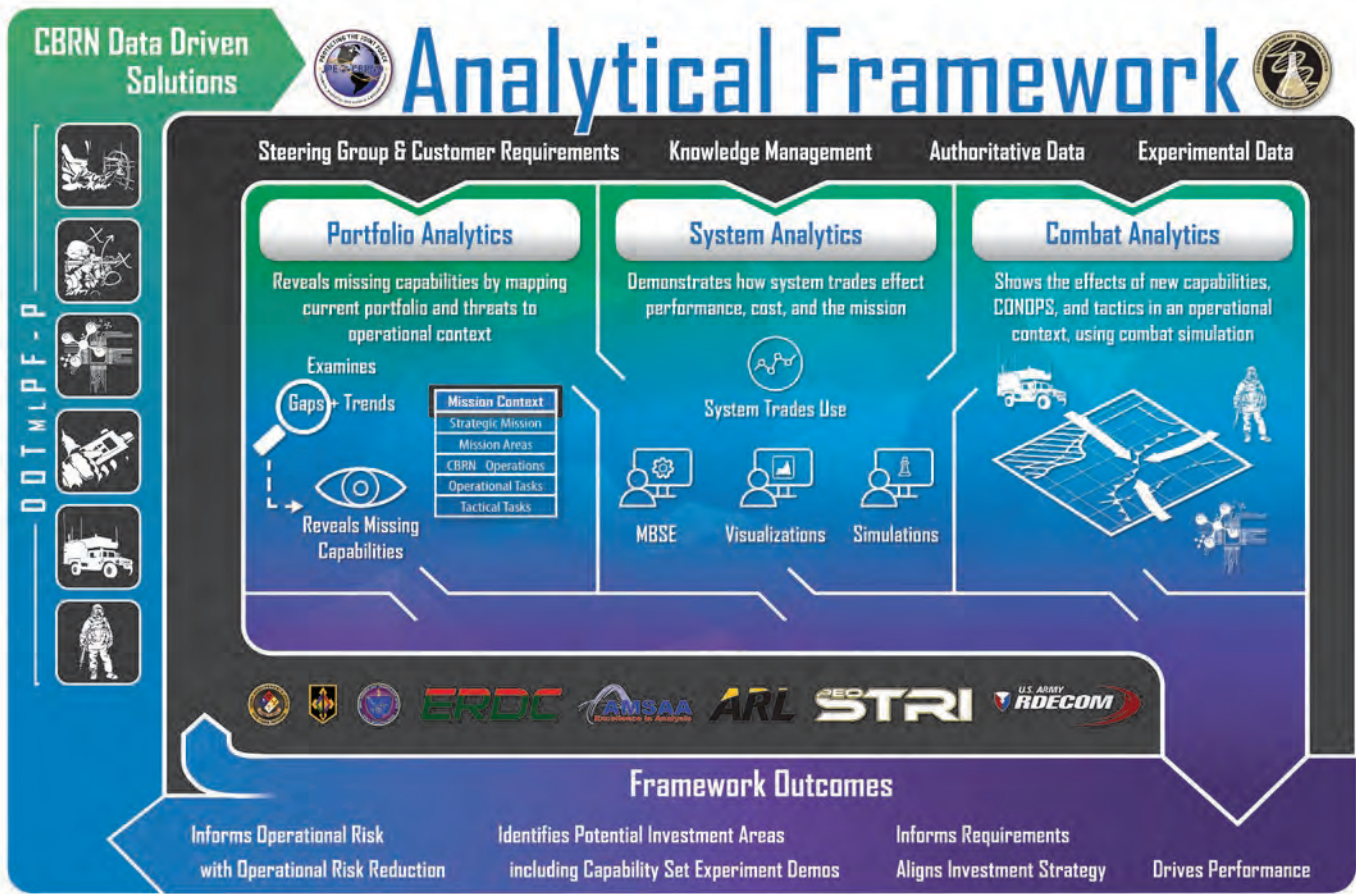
CBRN Data Driven Solutions

Analytical Framework

D O T m L P F - P

Steering Group & Customer Requirements

Knowledge Management

Authoritative Data

Experimental Data

Portfolio Analytics

Reveals missing capabilities by mapping current portfolio and threats to operational context

Examines

Gaps + Trends

Reveals Missing Capabilities

| Mission Context |
|---|
| Strategic Mission |
| Mission Areas |
| CBRN Operations |
| Operational Tasks |
| Tactical Tasks |

System Analytics

Demonstrates how system trades effect performance, cost, and the mission

System Trades Use

MBSE

Visualizations

Simulations

Combat Analytics

Shows the effects of new capabilities, CONOPS, and tactics in an operational context, using combat simulation

ERDC

AMSAA Excellence in Analysis

ARL

PEO STRI

U.S. ARMY RDECOM

Framework Outcomes

Informs Operational Risk with Operational Risk Reduction

Identifies Potential Investment Areas including Capability Set Experiment Demos

Informs Requirements

Aligns Investment Strategy

Drives Performance